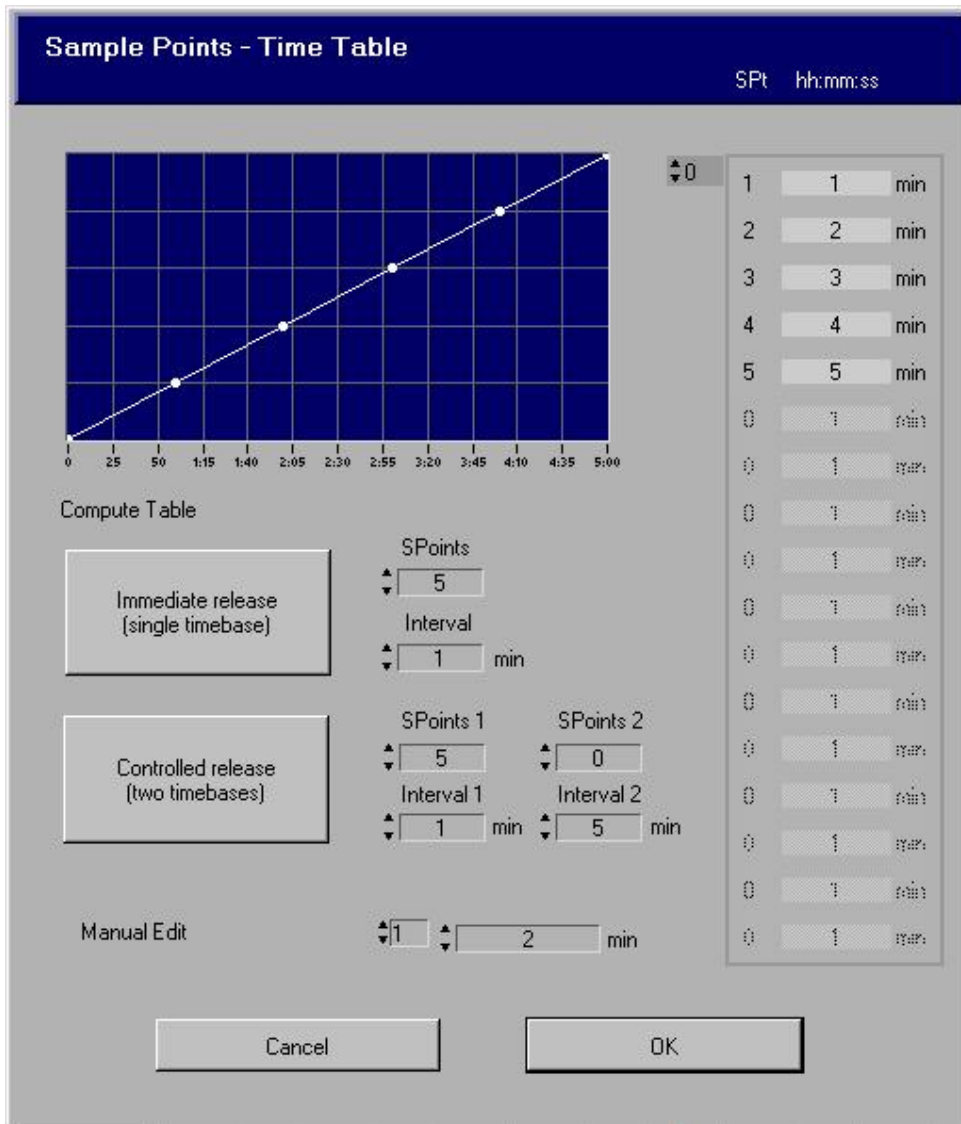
Sample Points - Time Table

SPt hh:mm:ss

0

| | | |
|---|---|---|
| 1 | 1 | min |
| 2 | 2 | min |
| 3 | 3 | min |
| 4 | 4 | min |
| 5 | 5 | min |
| 0 | 1 | min |
| 0 | 1 | min |
| 0 | 1 | min |
| 0 | 1 | min |
| 0 | 1 | min |
| 0 | 1 | min |
| 0 | 1 | min |
| 0 | 1 | min |
| 0 | 1 | min |
| 0 | 1 | min |
| 0 | 1 | min |
| 0 | 1 | min |

0 25 50 1:15 1:40 2:05 2:30 2:55 3:20 3:45 4:10 4:35 5:00

Compute Table

Immediate release (single timebase)

SPoints
5
Interval
1 min

Controlled release (two timebases)

SPoints 1
5
Interval 1
1 min

SPoints 2
0
Interval 2
5 min

Manual Edit 1 2 min

Cancel

OK